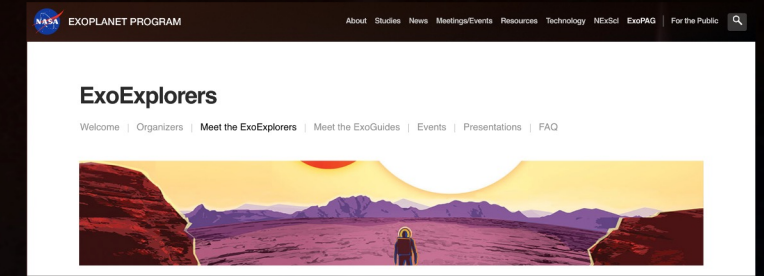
NASA EXOPLANET PROGRAM

About | Studies | News | Meetings/Events | Resources | Technology | NExScI | ExoPAG | For the Public

ExoExplorers

Welcome | Organizers | Meet the ExoExplorers | Meet the ExoGuides | Events | Presentations | FAQ